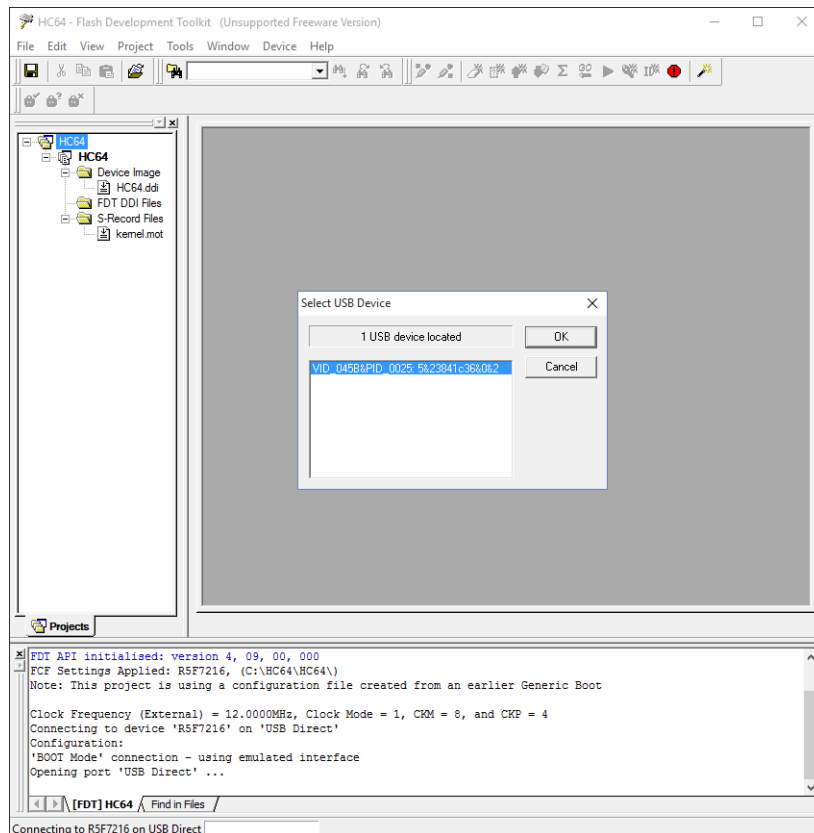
HC64 - Flash Development Toolkit (Unsupported Freeware Version)

File Edit View Project Tools Window Device Help

HC64
HC64
Device Image
HC64.ddi
FDT DDI Files
S-Record Files
kernel.mot

Projects

Select USB Device

1 USB device located

OK

Cancel

VID_045B&PID_0025: 5&23841c36&0&2

FDT API initialised: version 4, 09, 00, 000
FCF Settings Applied: R5F7216, (C:\HC64\HC64\)
Note: This project is using a configuration file created from an earlier Generic Boot

Clock Frequency (External) = 12.0000MHz, Clock Mode = 1, CKM = 8, and CKP = 4
Connecting to device 'R5F7216' on 'USB Direct'
Configuration:
'BOOT Mode' connection - using emulated interface
Opening port 'USB Direct' ...

[FDT] HC64 Find in Files

Connecting to R5F7216 on USB Direct